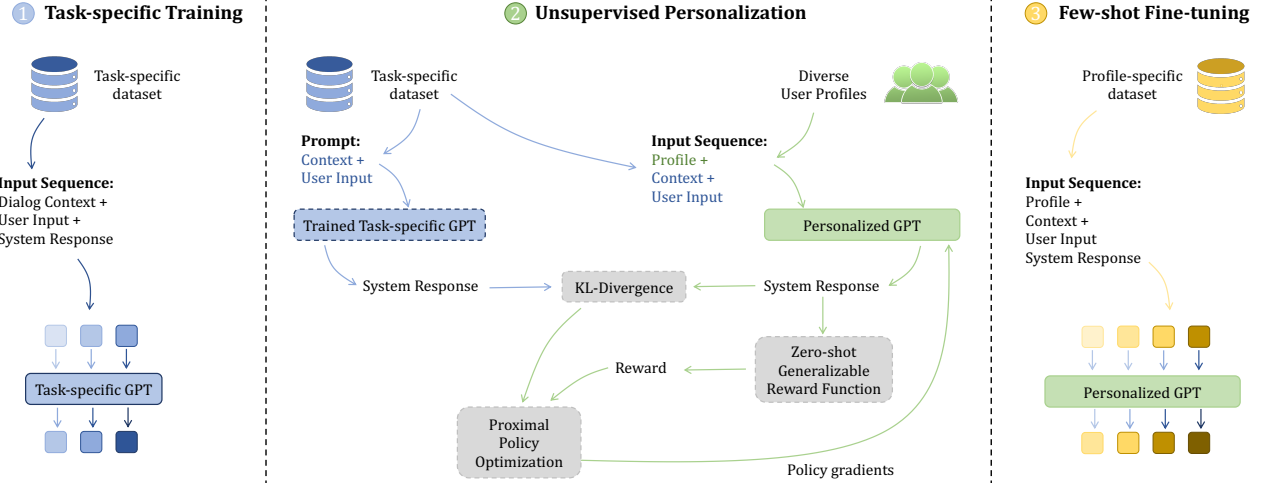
1 Task-specific Training

Task-specific dataset

Input Sequence:
Dialog Context +
User Input +
System Response

Task-specific GPT

2 Unsupervised Personalization

Task-specific dataset

Diverse User Profiles

Prompt:
Context +
User Input

Input Sequence:
Profile +
Context +
User Input

Trained Task-specific GPT

Personalized GPT

System Response

KL-Divergence

System Response

Reward

Zero-shot Generalizable Reward Function

Proximal Policy Optimization

Policy gradients

3 Few-shot Fine-tuning

Profile-specific dataset

Input Sequence:
Profile +
Context +
User Input
System Response

Personalized GPT